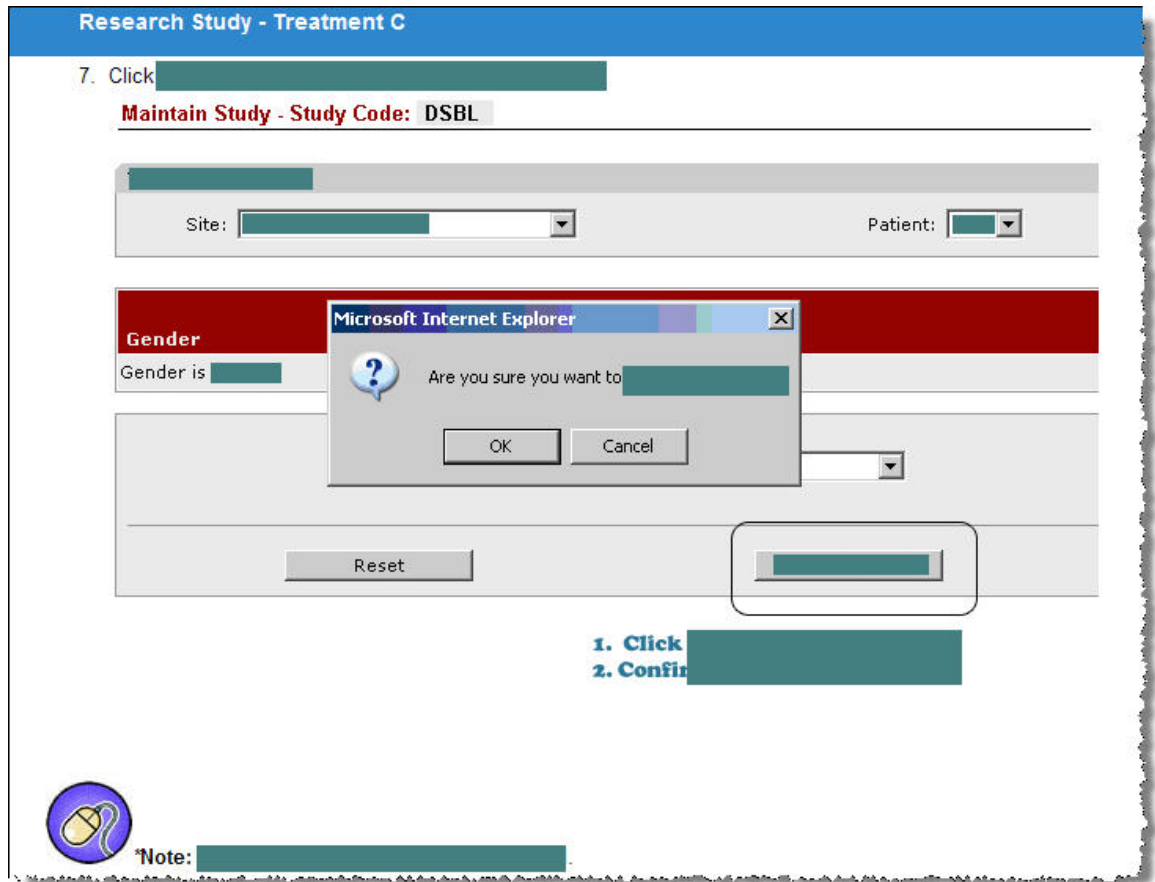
Research Study - Treatment C

7. Click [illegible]

Maintain Study - Study Code: DSBL

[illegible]

Site: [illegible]

Patient: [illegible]

Gender

Gender is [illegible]

Microsoft Internet Explorer

Are you sure you want to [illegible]

OK

Cancel

Reset

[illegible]

1. Click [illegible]
2. Confi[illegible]

*Note: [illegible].